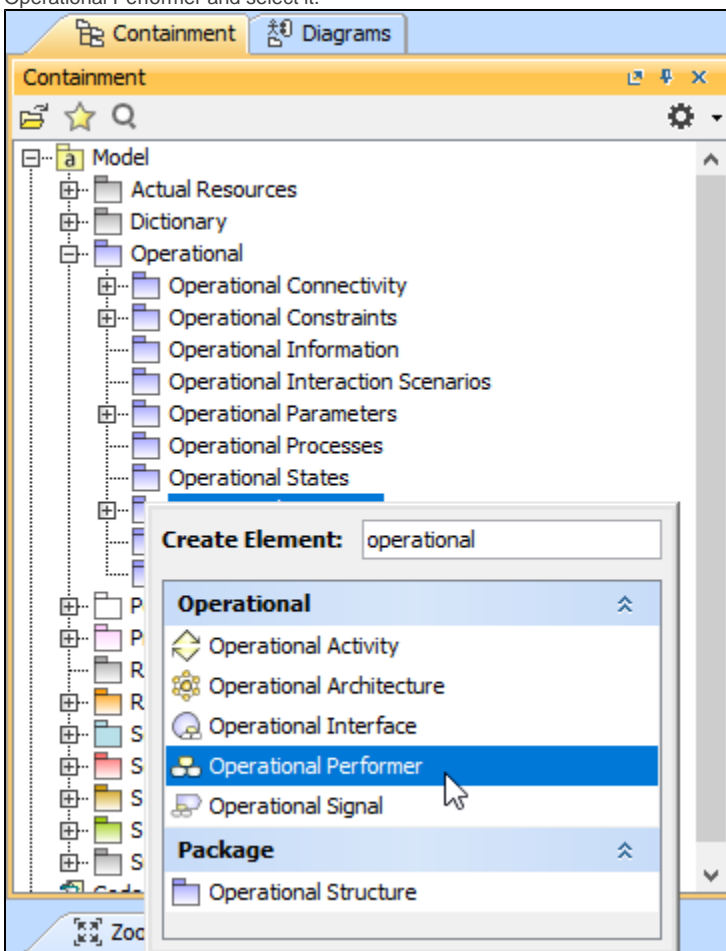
Operational Performer and select it.

Containment Diagrams

Containment

Model
Actual Resources
Dictionary
Operational
Operational Connectivity
Operational Constraints
Operational Information
Operational Interaction Scenarios
Operational Parameters
Operational Processes
Operational States
P
P
R
R
S
S
S
S
S

Create Element: operational

Operational
Operational Activity
Operational Architecture
Operational Interface
Operational Performer
Operational Signal
Package
Operational Structure

Zoo